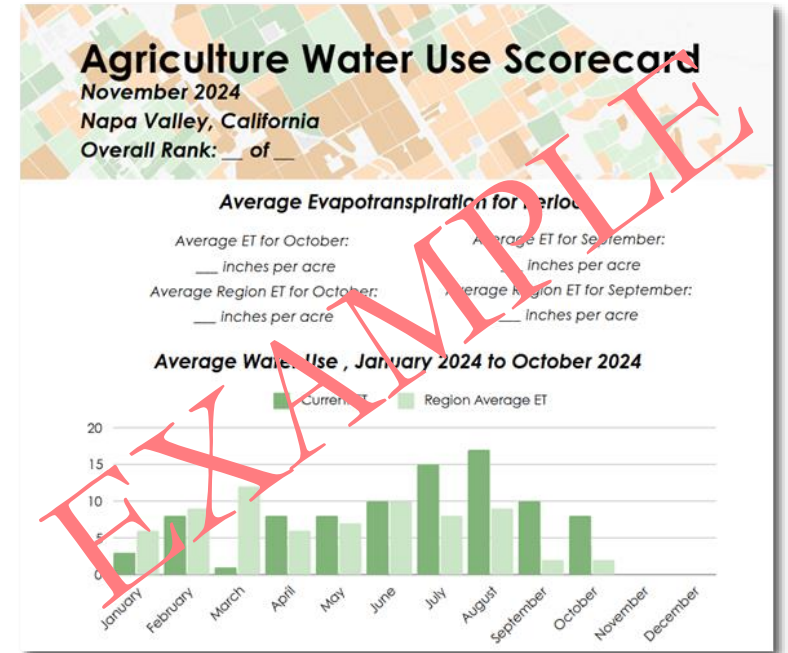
Agriculture Water Use Scorecard
November 2024
Napa Valley, California
Overall Rank: __ of __

Average Evapotranspiration for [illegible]

Average ET for October:
___ inches per acre
Average Region ET for October:
___ inches per acre

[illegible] ET for September:
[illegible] inches per acre
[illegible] Region ET for September:
___ inches per acre

Average Wate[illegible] Use , January 2024 to October 2024

Current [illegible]   Region Average ET

20
15
10
5
0

January February March April May June July August September October November December

EXAMPLE